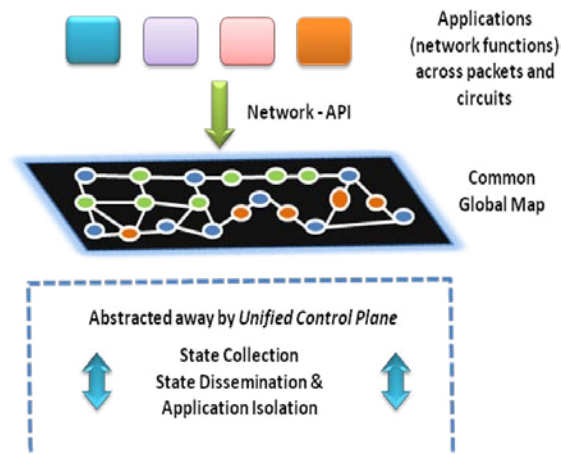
Applications (network functions) across packets and circuits

Network - API

Common Global Map

Abstracted away by *Unified Control Plane*

State Collection
State Dissemination &
Application Isolation